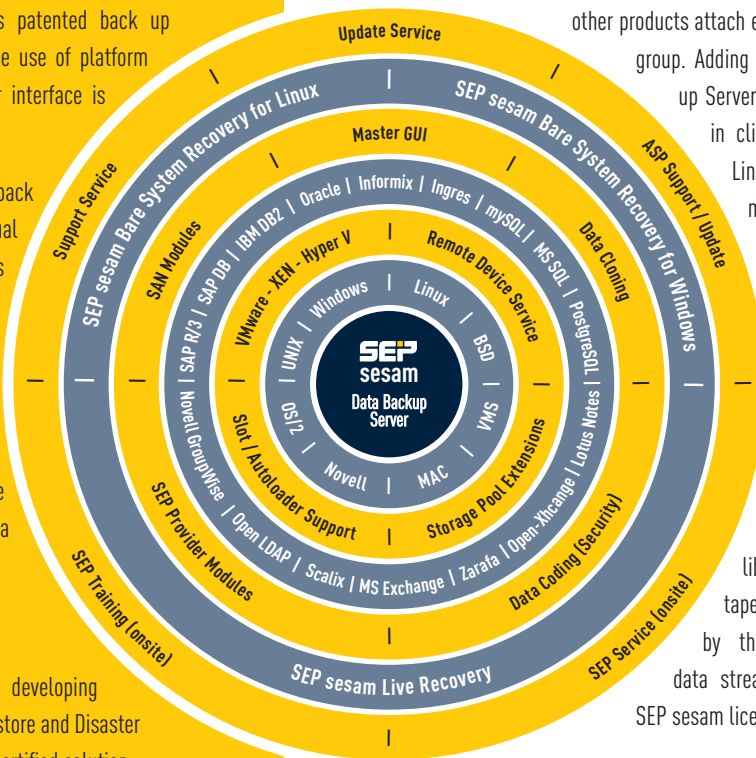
s patented back up
e use of platform
r interface is

back
ual
s

e
a

developing
store and Disaster
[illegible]

other products attach e
group. Adding
up Server
in cli
Lin
m

lil
tape
by th
data strea
SEP sesam lice

Update Service
Support Service
ASP Support / Update
SEP sesam Bare System Recovery for Linux
SEP sesam Bare System Recovery for Windows
Master GUI
SAN Modules
Data Cloning
Oracle | Informix | Ingres | mySQL | MS SQL | PostgreSQL | Lotus Notes
SAP R/3 | SAP DB | IBM DB2
VMware - XEN - Hyper V
Remote Device Service
Windows
Linux
UNIX
BSD
OS/2
VMS
Novell
MAC
SEP sesam
Data Backup Server
Slot / Autoloader Support
Storage Pool Extensions
Novell GroupWise | Open LDAP | Scalix | MS Exchange | Zarafa | Open-Xchange
SEP Provider Modules
Data Coding (Security)
SEP Training (onsite)
SEP Service (onsite)
SEP sesam Live Recovery